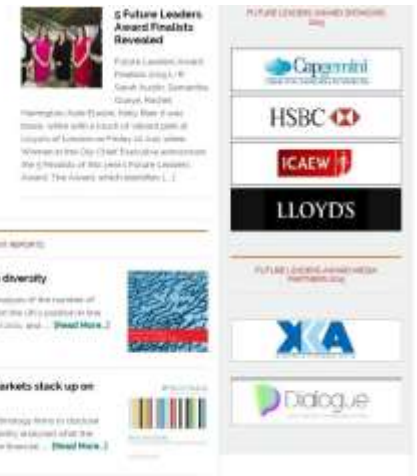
5 Future Leaders Award Finalists Revealed

Future Leaders Award Finalists 2015 L-R: Sarah Austin, Samantha Gueye, Rachel Harrington, Kate Evans, Katy Rae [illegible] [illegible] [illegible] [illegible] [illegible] Lloyds of London on Friday 10 July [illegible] Women in the City Chief Executive announced the 5 finalists of this year's Future Leaders Award. The Judges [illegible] [...]

FUTURE LEADERS AWARD SPONSORS 2015

Capgemini

HSBC

ICAEW

LLOYDS

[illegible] REPORTS

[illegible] diversity

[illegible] the number of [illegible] the UK's position in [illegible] [Read More...]

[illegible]arkets stack up on

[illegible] [Read More...]

FUTURE LEADERS AWARD MEDIA PARTNERS 2015

XKA

Dialogue